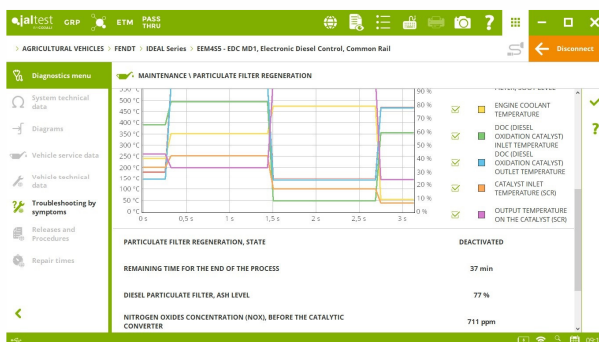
jaltest GRP ETM PASS THRU

> AGRICULTURAL VEHICLES > FENDT > IDEAL Series > EEM4S5 - EDC MD1, Electronic Diesel Control, Common Rail

Disconnect

Diagnostics menu

System technical data

Diagrams

Vehicle service data

Vehicle technical data

Troubleshooting by symptoms

Releases and Procedures

Repair times

MAINTENANCE \ PARTICULATE FILTER REGENERATION

550 °C
500 °C
450 °C
400 °C
350 °C
300 °C
250 °C
200 °C
150 °C
100 °C
50 °C
0 °C

90 %
80 %
70 %
60 %
50 %
40 %
30 %
20 %
10 %
0 %

0 s
0,5 s
1 s
1,5 s
2 s
2,5 s
3 s

ENGINE COOLANT TEMPERATURE

DOC (DIESEL OXIDATION CATALYST) INLET TEMPERATURE

DOC (DIESEL OXIDATION CATALYST) OUTLET TEMPERATURE

CATALYST INLET TEMPERATURE (SCR)

OUTPUT TEMPERATURE ON THE CATALYST (SCR)

| | |
|---|---|
| PARTICULATE FILTER REGENERATION, STATE | DEACTIVATED |
| REMAINING TIME FOR THE END OF THE PROCESS | 37 min |
| DIESEL PARTICULATE FILTER, ASH LEVEL | 77 % |
| NITROGEN OXIDES CONCENTRATION (NOX), BEFORE THE CATALYTIC CONVERTER | 711 ppm |